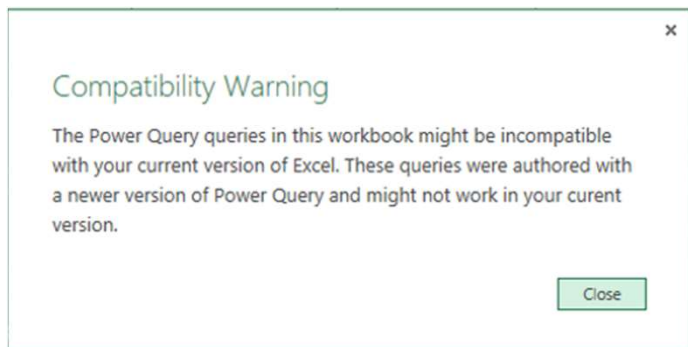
×

Compatibility Warning

The Power Query queries in this workbook might be incompatible with your current version of Excel. These queries were authored with a newer version of Power Query and might not work in your curent version.

Close